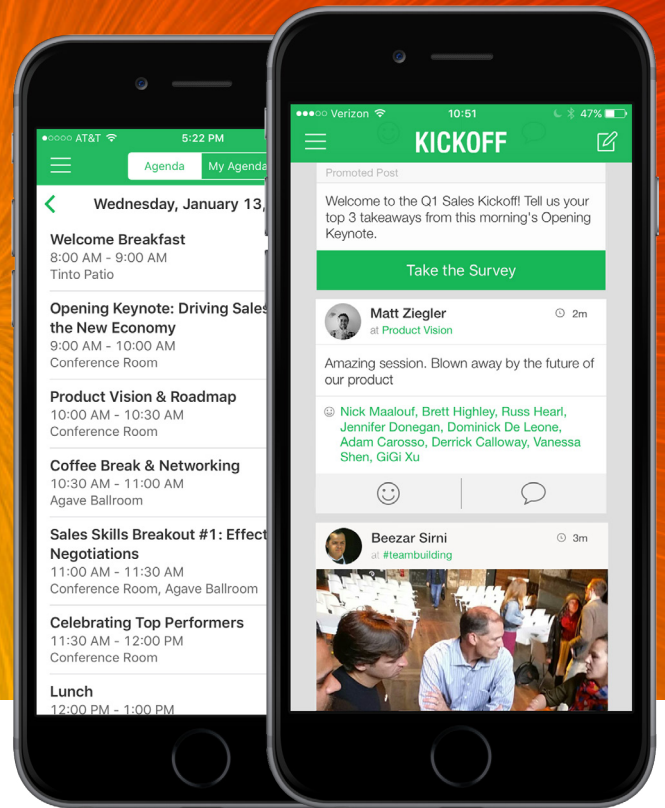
●○○○○ AT&T 5:22 PM

Agenda My Agenda

Wednesday, January 13,

Welcome Breakfast
8:00 AM - 9:00 AM
Tinto Patio

Opening Keynote: Driving Sales the New Economy
9:00 AM - 10:00 AM
Conference Room

Product Vision & Roadmap
10:00 AM - 10:30 AM
Conference Room

Coffee Break & Networking
10:30 AM - 11:00 AM
Agave Ballroom

Sales Skills Breakout #1: Effect Negotiations
11:00 AM - 11:30 AM
Conference Room, Agave Ballroom

Celebrating Top Performers
11:30 AM - 12:00 PM
Conference Room

Lunch
12:00 PM - 1:00 PM

●●●○○ Verizon 10:51 47%

KICKOFF

Promoted Post

Welcome to the Q1 Sales Kickoff! Tell us your top 3 takeaways from this morning's Opening Keynote.

Take the Survey

Matt Ziegler 2m
at Product Vision

Amazing session. Blown away by the future of our product

Nick Maalouf, Brett Highley, Russ Hearl, Jennifer Donegan, Dominick De Leone, Adam Carosso, Derrick Calloway, Vanessa Shen, GiGi Xu

Beezar Sirni 3m
at #teambuilding